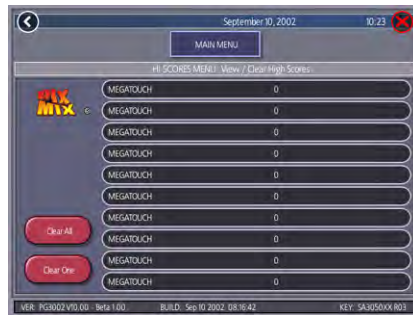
September 10, 2002 10:23

MAIN MENU

Hi SCORES MENU : View / Clear High Scores

MIX MIX

| | |
|---|---|
| MEGATOUCH | 0 |
| MEGATOUCH | 0 |
| MEGATOUCH | 0 |
| MEGATOUCH | 0 |
| MEGATOUCH | 0 |
| MEGATOUCH | 0 |
| MEGATOUCH | 0 |
| MEGATOUCH | 0 |
| MEGATOUCH | 0 |
| MEGATOUCH | 0 |

Clear All

Clear One

VER: PG3002 V10.00 - Beta 1.00 BUILD: Sep 10 2002, 08:16:42 KEY: SA3050XX R03